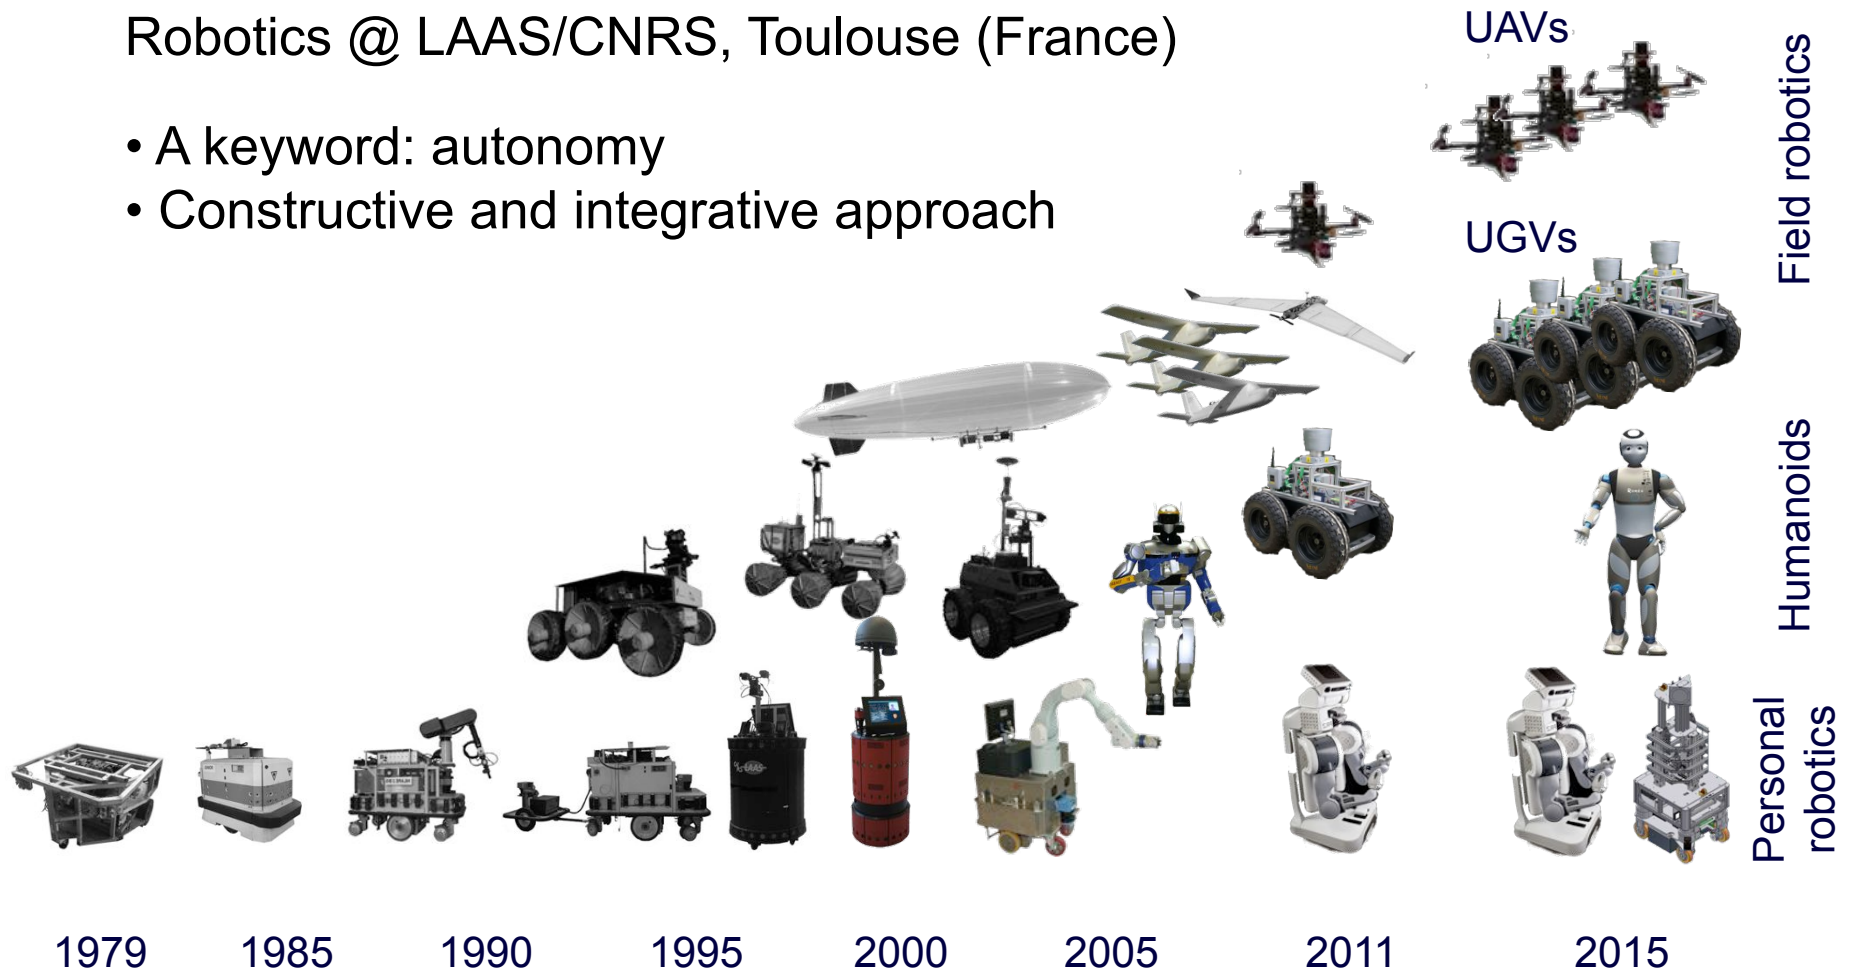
Robotics @ LAAS/CNRS, Toulouse (France)

• A keyword: autonomy
• Constructive and integrative approach

UAVs

UGVs

Field robotics

Humanoids

Personal robotics

LAAS

1979 1985 1990 1995 2000 2005 2011 2015